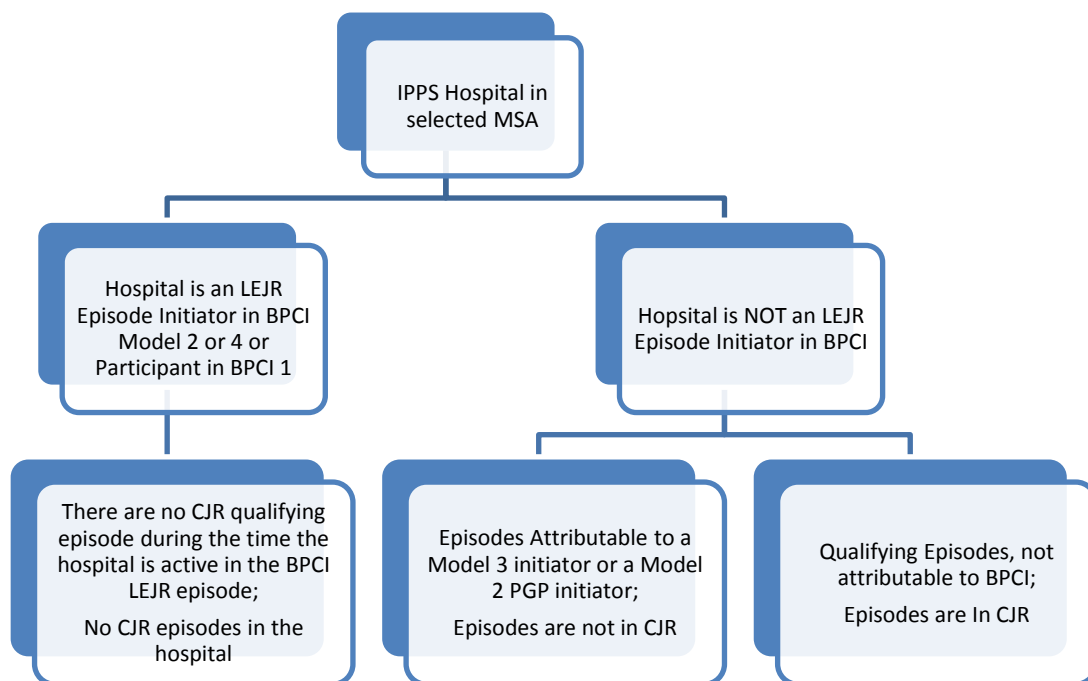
IPPS Hospital in selected MSA

Hospital is an LEJR Episode Initiator in BPCI Model 2 or 4 or Participant in BPCI 1

Hopsital is NOT an LEJR Episode Initiator in BPCI

There are no CJR qualifying episode during the time the hospital is active in the BPCI LEJR episode;

No CJR episodes in the hospital

Episodes Attributable to a Model 3 initiator or a Model 2 PGP initiator;

Episodes are not in CJR

Qualifying Episodes, not attributable to BPCI;

Episodes are In CJR